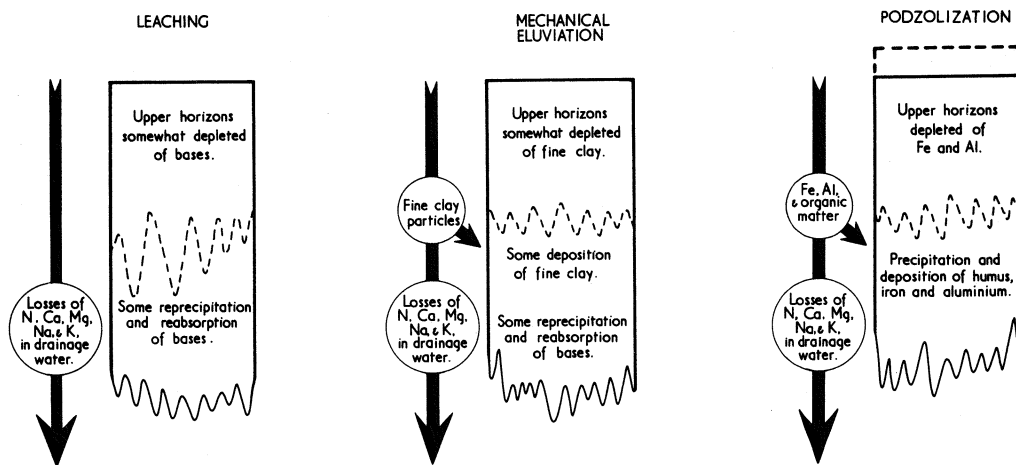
LEACHING

Upper horizons somewhat depleted of bases.

Some reprecipitation and reabsorption of bases.

Losses of N, Ca, Mg, Na, & K, in drainage water.

MECHANICAL ELUVIATION

Upper horizons somewhat depleted of fine clay.

Fine clay particles

Some deposition of fine clay.

Losses of N, Ca, Mg, Na, & K, in drainage water.

Some reprecipitation and reabsorption of bases.

PODZOLIZATION

Upper horizons depleted of Fe and Al.

Fe, Al, & organic matter

Precipitation and deposition of humus, iron and aluminium.

Losses of N, Ca, Mg, Na, & K, in drainage water.